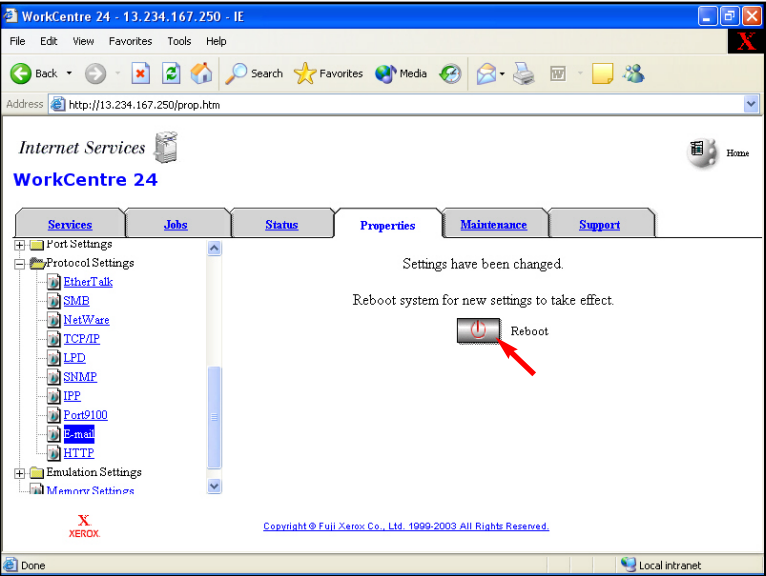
WorkCentre 24 - 13.234.167.250 - IE

File Edit View Favorites Tools Help

Back Search Favorites Media

Address http://13.234.167.250/prop.htm

Internet Services
WorkCentre 24

Home

Services Jobs Status Properties Maintenance Support

Port Settings
Protocol Settings
EtherTalk
SMB
NetWare
TCP/IP
LPD
SNMP
IPP
Port9100
E-mail
HTTP
Emulation Settings
Memory Settings

Settings have been changed.

Reboot system for new settings to take effect.

Reboot

XEROX

Copyright © Fuji Xerox Co., Ltd. 1999-2003 All Rights Reserved.

Done

Local intranet